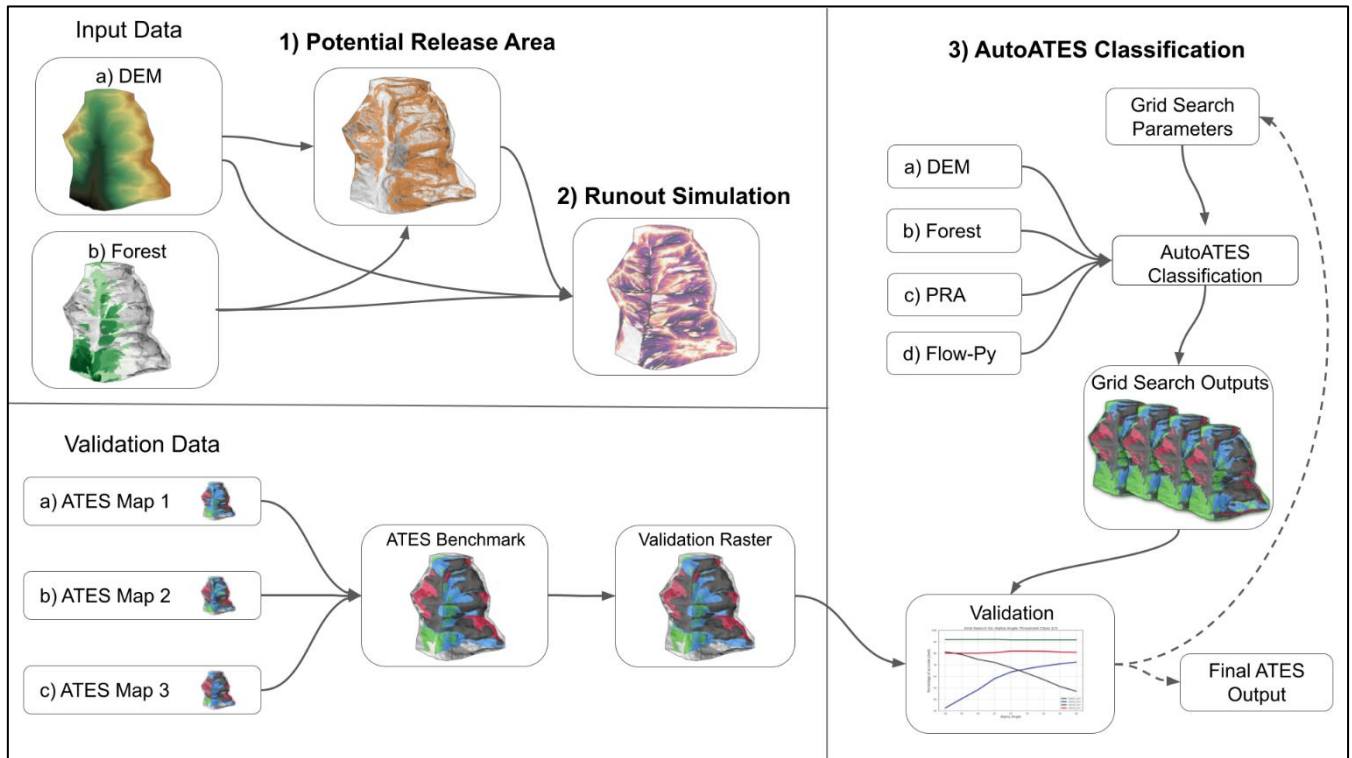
Input Data

1) Potential Release Area

a) DEM

b) Forest

2) Runout Simulation

3) AutoATES Classification

Grid Search Parameters

a) DEM

b) Forest

c) PRA

d) Flow-Py

AutoATES Classification

Grid Search Outputs

Validation Data

a) ATES Map 1

b) ATES Map 2

c) ATES Map 3

ATES Benchmark

Validation Raster

Validation

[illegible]

Final ATES Output